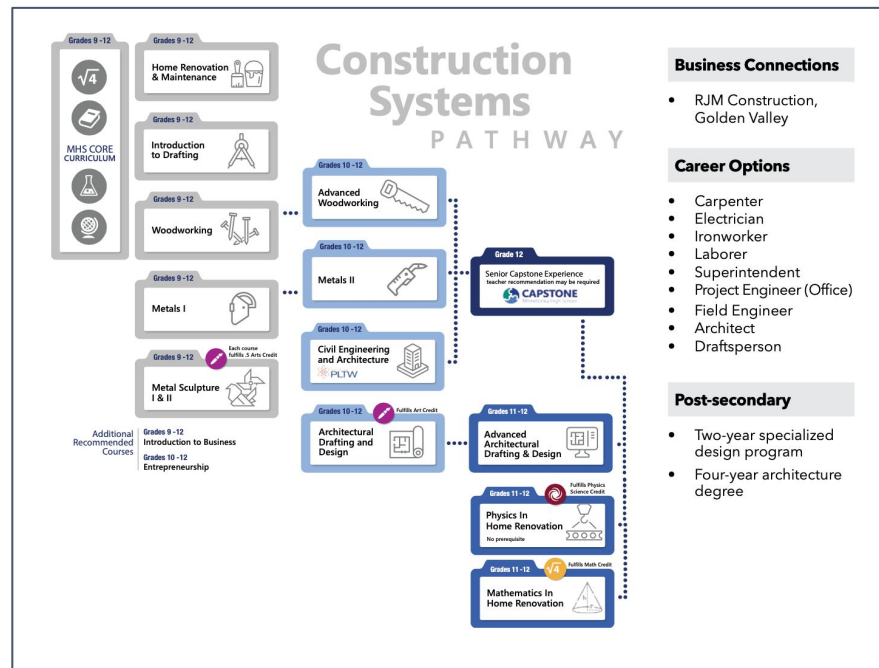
Grades 9 -12

MHS CORE CURRICULUM

Grades 9 -12
Home Renovation & Maintenance

Grades 9 -12
Introduction to Drafting

Grades 9 -12
Woodworking

Grades 9 -12
Metals I

Grades 9 -12
Each course fulfills .5 Arts Credit
Metal Sculpture I & II

Additional Recommended Courses
Grades 9 -12
Introduction to Business
Grades 10 -12
Entrepreneurship

Construction Systems
PATHWAY

Grades 10 -12
Advanced Woodworking

Grades 10 -12
Metals II

Grades 10 -12
Civil Engineering and Architecture
PLTW

Grades 10 -12
Fulfills Art Credit
Architectural Drafting and Design

Grade 12
Senior Capstone Experience
teacher recommendation may be required
CAPSTONE

Grades 11 -12
Advanced Architectural Drafting & Design

Grades 11 -12
Fulfills Physics Science Credit
Physics In Home Renovation
No prerequisite

Grades 11 -12
Fulfills Math Credit
Mathematics In Home Renovation

Business Connections

• RJM Construction, Golden Valley

Career Options

• Carpenter
• Electrician
• Ironworker
• Laborer
• Superintendent
• Project Engineer (Office)
• Field Engineer
• Architect
• Draftsperson

Post-secondary

• Two-year specialized design program
• Four-year architecture degree